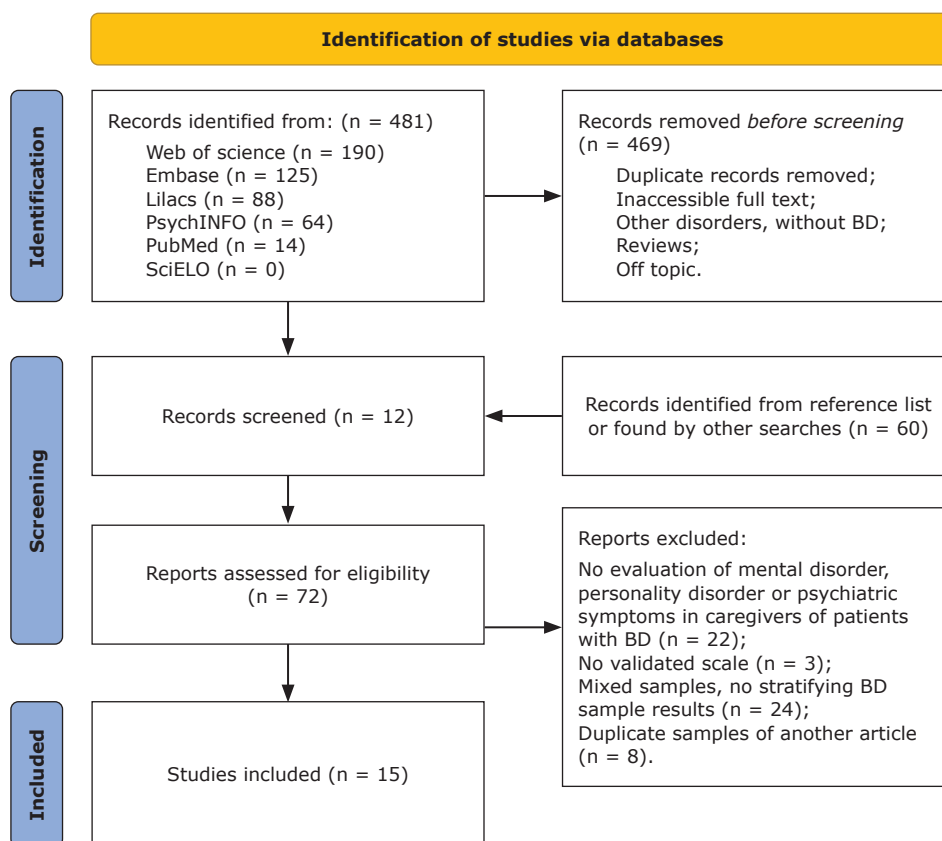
Identification of studies via databases

Identification

Records identified from: (n = 481)
Web of science (n = 190)
Embase (n = 125)
Lilacs (n = 88)
PsychINFO (n = 64)
PubMed (n = 14)
SciELO (n = 0)

Records removed *before screening* (n = 469)
Duplicate records removed;
Inaccessible full text;
Other disorders, without BD;
Reviews;
Off topic.

Screening

Records screened (n = 12)

Records identified from reference list or found by other searches (n = 60)

Reports assessed for eligibility (n = 72)

Reports excluded:
No evaluation of mental disorder, personality disorder or psychiatric symptoms in caregivers of patients with BD (n = 22);
No validated scale (n = 3);
Mixed samples, no stratifying BD sample results (n = 24);
Duplicate samples of another article (n = 8).

Included

Studies included (n = 15)